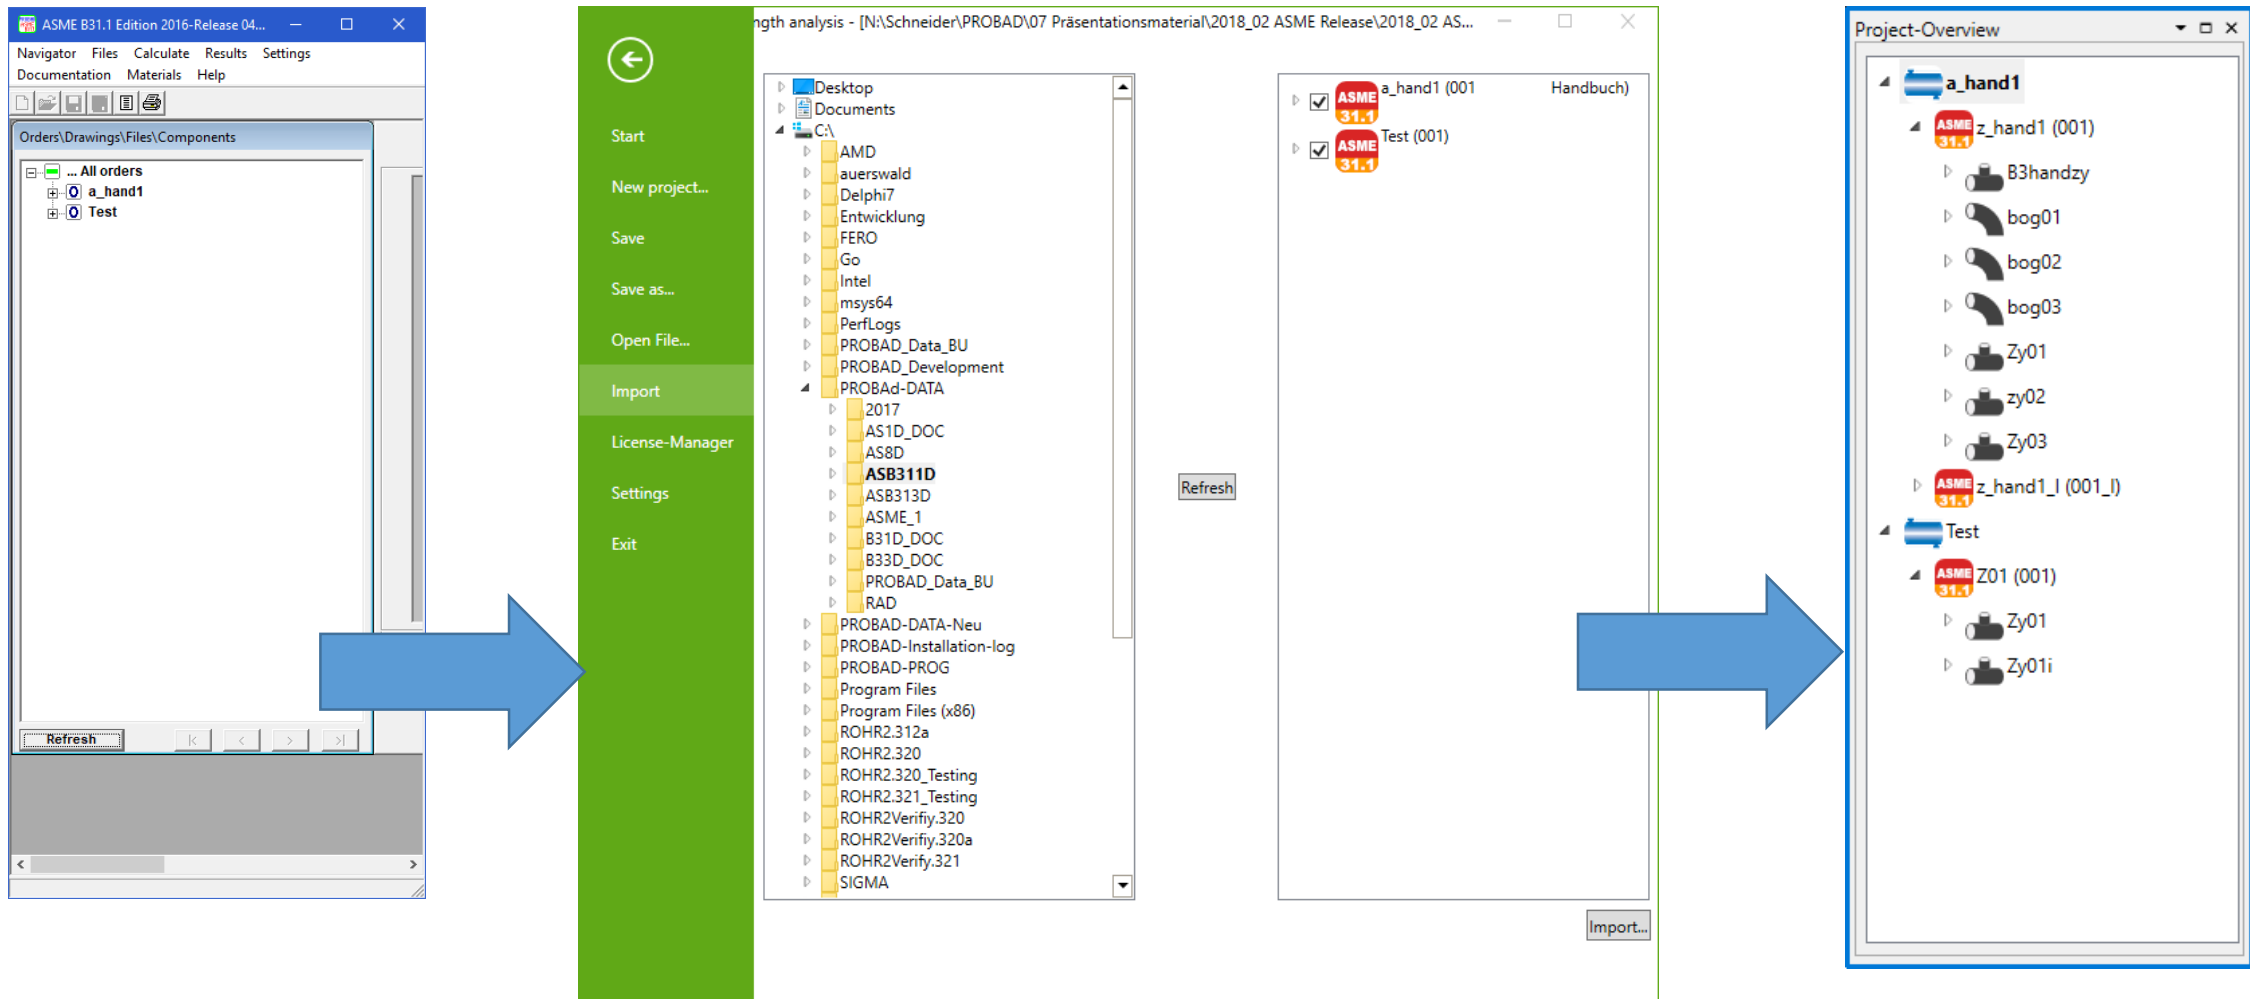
ASME B31.1 Edition 2016-Release 04...

Navigator Files Calculate Results Settings
Documentation Materials Help

Orders\Drawings\Files\Components

... All orders
a_hand1
Test

Refresh

Start
New project...
Save
Save as...
Open File...
Import
License-Manager
Settings
Exit

ngth analysis - [N:\Schneider\PROBAD\07 Präsentationsmaterial\2018_02 ASME Release\2018_02 AS...

Desktop
Documents
C:\
AMD
auerswald
Delphi7
Entwicklung
FERO
Go
Intel
msys64
PerfLogs
PROBAD_Data_BU
PROBAD_Development
PROBAd-DATA
2017
AS1D_DOC
AS8D
ASB311D
ASB313D
ASME_1
B31D_DOC
B33D_DOC
PROBAD_Data_BU
RAD
PROBAD-DATA-Neu
PROBAD-Installation-log
PROBAD-PROG
Program Files
Program Files (x86)
ROHR2.312a
ROHR2.320
ROHR2.320_Testing
ROHR2.321_Testing
ROHR2Verifiy.320
ROHR2Verifiy.320a
ROHR2Verify.321
SIGMA

Refresh

ASME 31.1 a_hand1 (001 Handbuch)
ASME 31.1 Test (001)

Import...

Project-Overview
a_hand1
ASME 31.1 z_hand1 (001)
B3handzy
bog01
bog02
bog03
Zy01
zy02
Zy03
ASME 31.1 z_hand1_I (001_I)
Test
ASME 31.1 Z01 (001)
Zy01
Zy01i